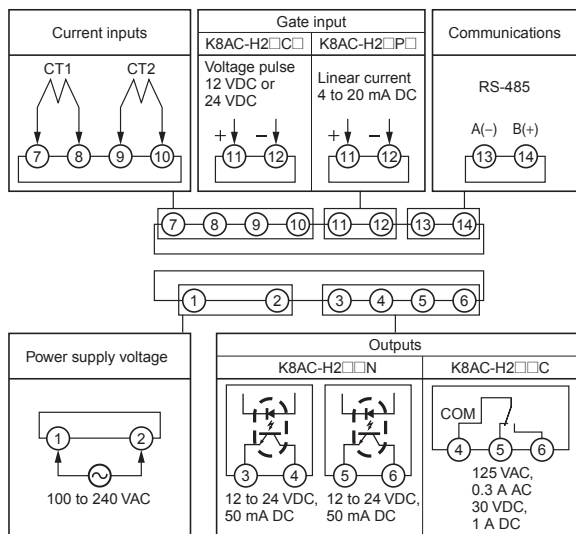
Current inputs

CT1 CT2

7 8 9 10

Gate input

K8AC-H2□C□ K8AC-H2□P□

Voltage pulse 12 VDC or 24 VDC

+ −

11 12

Linear current 4 to 20 mA DC

+ −

11 12

Communications

RS-485

A(−) B(+)

13 14

7 8 9 10 11 12 13 14

1 2 3 4 5 6

Power supply voltage

1 2

100 to 240 VAC

Outputs

K8AC-H2□□N

3 4

12 to 24 VDC, 50 mA DC

5 6

12 to 24 VDC, 50 mA DC

K8AC-H2□□C

COM

4 5 6

125 VAC, 0.3 A AC 30 VDC, 1 A DC